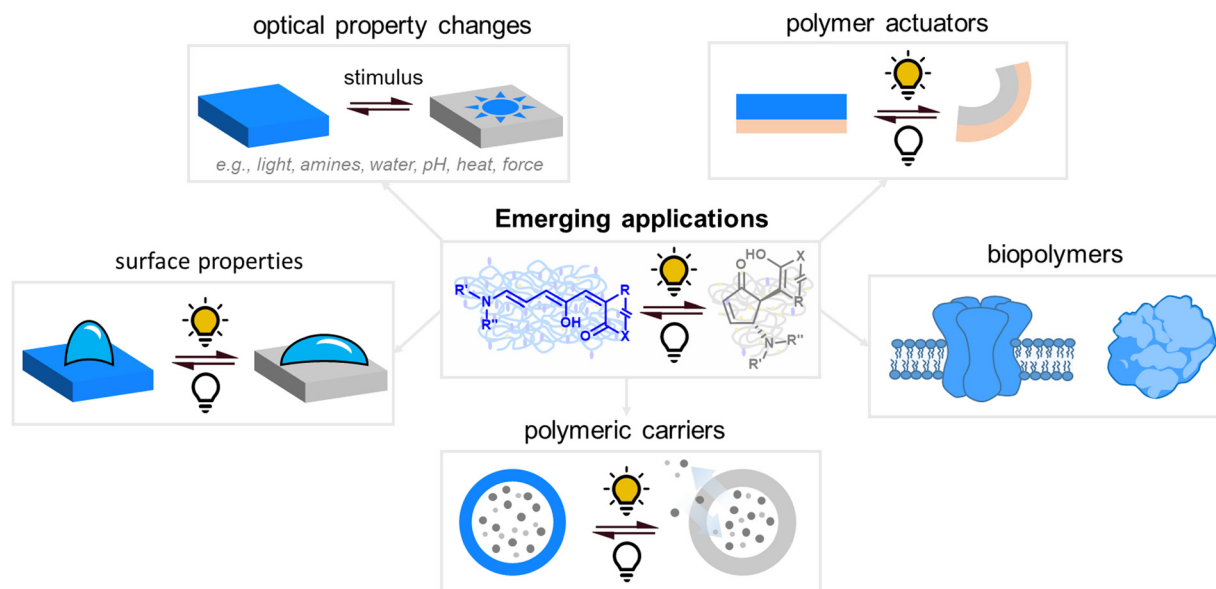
optical property changes

stimulus

e.g., light, amines, water, pH, heat, force

polymer actuators

Emerging applications

R'
N
R''
OH
O
R
X

O
HO
X
R
N
R''
R'

surface properties

biopolymers

polymeric carriers